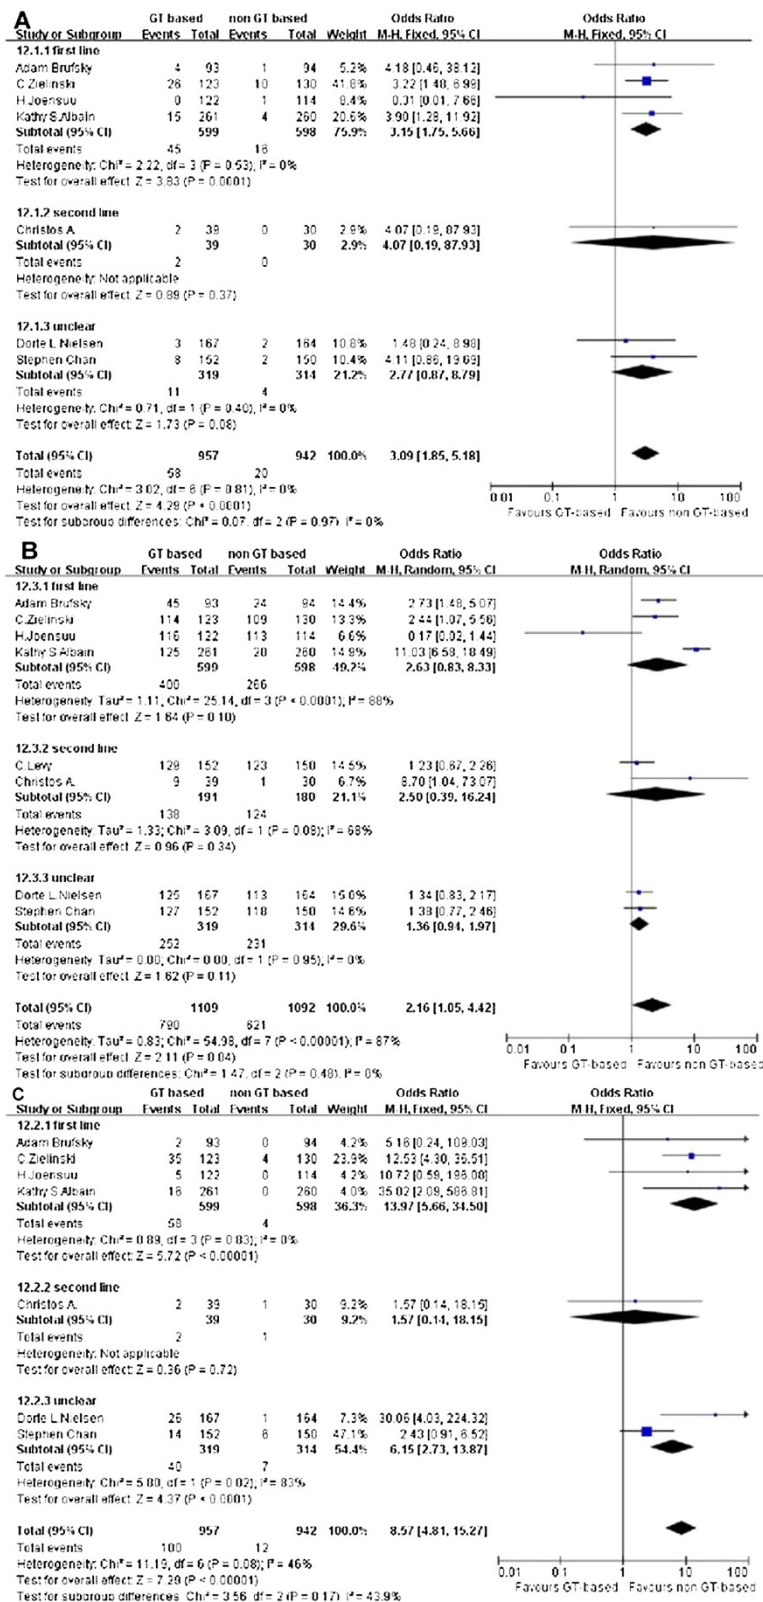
A

| Study or Subgroup | GT based Events | GT based Total | non GT based Events | non GT based Total | Weight | Odds Ratio M-H, Fixed, 95% CI |
|---|---|---|---|---|---|---|
| **12.1.1 first line** | | | | | | |
| Adam Brufsky | 4 | 93 | 1 | 94 | 5.2% | 4.18 [0.46, 38.12] |
| C Zielinski | 26 | 123 | 10 | 130 | 41.8% | 3.22 [1.48, 6.98] |
| H.Joensuu | 0 | 122 | 1 | 114 | 8.4% | 0.31 [0.01, 7.66] |
| Kathy S.Albain | 15 | 261 | 4 | 260 | 20.6% | 3.90 [1.28, 11.92] |
| **Subtotal (95% CI)** | | **599** | | **598** | **75.9%** | **3.15 [1.75, 5.66]** |
| Total events | 45 | | 16 | | | |
| Heterogeneity: Chi² = 2.22, df = 3 (P = 0.53); I² = 0% | | | | | | |
| Test for overall effect: Z = 3.83 (P = 0.0001) | | | | | | |
| **12.1.2 second line** | | | | | | |
| Christos A | 2 | 39 | 0 | 30 | 2.9% | 4.07 [0.19, 87.93] |
| **Subtotal (95% CI)** | | **39** | | **30** | **2.9%** | **4.07 [0.19, 87.93]** |
| Total events | 2 | | 0 | | | |
| Heterogeneity: Not applicable | | | | | | |
| Test for overall effect: Z = 0.89 (P = 0.37) | | | | | | |
| **12.1.3 unclear** | | | | | | |
| Dorte L Nielsen | 3 | 167 | 2 | 164 | 10.8% | 1.48 [0.24, 8.98] |
| Stephen Chan | 8 | 152 | 2 | 150 | 10.4% | 4.11 [0.86, 19.69] |
| **Subtotal (95% CI)** | | **319** | | **314** | **21.2%** | **2.77 [0.87, 8.79]** |
| Total events | 11 | | 4 | | | |
| Heterogeneity: Chi² = 0.71, df = 1 (P = 0.40); I² = 0% | | | | | | |
| Test for overall effect: Z = 1.73 (P = 0.08) | | | | | | |
| **Total (95% CI)** | | **957** | | **942** | **100.0%** | **3.09 [1.85, 5.18]** |
| Total events | 58 | | 20 | | | |
| Heterogeneity: Chi² = 3.02, df = 6 (P = 0.81); I² = 0% | | | | | | |
| Test for overall effect: Z = 4.29 (P < 0.0001) | | | | | | |
| Test for subgroup differences: Chi² = 0.07, df = 2 (P = 0.97), I² = 0% | | | | | | |

Odds Ratio
M-H, Fixed, 95% CI
0.01 0.1 1 10 100
Favours GT-based Favours non GT-based

B

| Study or Subgroup | GT based Events | GT based Total | non GT based Events | non GT based Total | Weight | Odds Ratio M-H, Random, 95% CI |
|---|---|---|---|---|---|---|
| **12.3.1 first line** | | | | | | |
| Adam Brufsky | 45 | 93 | 24 | 94 | 14.4% | 2.73 [1.48, 5.07] |
| C.Zielinski | 114 | 123 | 109 | 130 | 13.3% | 2.44 [1.07, 5.56] |
| H.Joensuu | 116 | 122 | 113 | 114 | 6.6% | 0.17 [0.02, 1.44] |
| Kathy S Albain | 125 | 261 | 20 | 260 | 14.9% | 11.03 [6.58, 18.49] |
| **Subtotal (95% CI)** | | **599** | | **598** | **49.2%** | **2.63 [0.83, 8.33]** |
| Total events | 400 | | 266 | | | |
| Heterogeneity: Tau² = 1.11; Chi² = 25.14, df = 3 (P < 0.0001); I² = 88% | | | | | | |
| Test for overall effect: Z = 1.64 (P = 0.10) | | | | | | |
| **12.3.2 second line** | | | | | | |
| C.Lew | 129 | 152 | 123 | 150 | 14.5% | 1.23 [0.67, 2.26] |
| Christos A. | 9 | 39 | 1 | 30 | 6.7% | 8.70 [1.04, 73.07] |
| **Subtotal (95% CI)** | | **191** | | **180** | **21.1%** | **2.50 [0.39, 16.24]** |
| Total events | 138 | | 124 | | | |
| Heterogeneity: Tau² = 1.33; Chi² = 3.09, df = 1 (P = 0.08); I² = 68% | | | | | | |
| Test for overall effect: Z = 0.96 (P = 0.34) | | | | | | |
| **12.3.3 unclear** | | | | | | |
| Dorte L.Nielsen | 125 | 167 | 113 | 164 | 15.0% | 1.34 [0.83, 2.17] |
| Stephen Chan | 127 | 152 | 118 | 150 | 14.6% | 1.38 [0.77, 2.46] |
| **Subtotal (95% CI)** | | **319** | | **314** | **29.6%** | **1.36 [0.94, 1.97]** |
| Total events | 252 | | 231 | | | |
| Heterogeneity: Tau² = 0.00; Chi² = 0.00, df = 1 (P = 0.95); I² = 0% | | | | | | |
| Test for overall effect: Z = 1.62 (P = 0.11) | | | | | | |
| **Total (95% CI)** | | **1109** | | **1092** | **100.0%** | **2.16 [1.05, 4.42]** |
| Total events | 790 | | 621 | | | |
| Heterogeneity: Tau² = 0.83; Chi² = 54.98, df = 7 (P < 0.00001); I² = 87% | | | | | | |
| Test for overall effect: Z = 2.11 (P = 0.04) | | | | | | |
| Test for subgroup differences: Chi² = 1.47, df = 2 (P = 0.48), I² = 0% | | | | | | |

Odds Ratio
M-H, Random, 95% CI
0.01 0.1 1 10 100
Favours GT-based Favours non GT-based

C

| Study or Subgroup | GT based Events | GT based Total | non GT based Events | non GT based Total | Weight | Odds Ratio M-H, Fixed, 95% CI |
|---|---|---|---|---|---|---|
| **12.2.1 first line** | | | | | | |
| Adam Brufsky | 2 | 93 | 0 | 94 | 4.2% | 5.16 [0.24, 109.03] |
| C Zielinski | 35 | 123 | 4 | 130 | 23.9% | 12.53 [4.30, 36.51] |
| H Joensuu | 5 | 122 | 0 | 114 | 4.2% | 10.72 [0.58, 196.08] |
| Kathy S Albain | 16 | 261 | 0 | 260 | 4.0% | 35.02 [2.09, 586.81] |
| **Subtotal (95% CI)** | | **599** | | **598** | **36.3%** | **13.97 [5.66, 34.50]** |
| Total events | 58 | | 4 | | | |
| Heterogeneity: Chi² = 0.88, df = 3 (P = 0.83); I² = 0% | | | | | | |
| Test for overall effect: Z = 5.72 (P < 0.00001) | | | | | | |
| **12.2.2 second line** | | | | | | |
| Christos A. | 2 | 39 | 1 | 30 | 9.2% | 1.57 [0.14, 18.15] |
| **Subtotal (95% CI)** | | **39** | | **30** | **9.2%** | **1.57 [0.14, 18.15]** |
| Total events | 2 | | 1 | | | |
| Heterogeneity: Not applicable | | | | | | |
| Test for overall effect: Z = 0.36 (P = 0.72) | | | | | | |
| **12.2.3 unclear** | | | | | | |
| Dorte L Nielsen | 26 | 167 | 1 | 164 | 7.3% | 30.06 [4.03, 224.32] |
| Stephen Chan | 14 | 152 | 6 | 150 | 47.1% | 2.43 [0.91, 6.52] |
| **Subtotal (95% CI)** | | **319** | | **314** | **54.4%** | **6.15 [2.73, 13.87]** |
| Total events | 40 | | 7 | | | |
| Heterogeneity: Chi² = 5.80, df = 1 (P = 0.02); I² = 83% | | | | | | |
| Test for overall effect: Z = 4.37 (P < 0.0001) | | | | | | |
| **Total (95% CI)** | | **957** | | **942** | **100.0%** | **8.57 [4.81, 15.27]** |
| Total events | 100 | | 12 | | | |
| Heterogeneity: Chi² = 11.19, df = 6 (P = 0.08); I² = 46% | | | | | | |
| Test for overall effect: Z = 7.30 (P < 0.00001) | | | | | | |
| Test for subgroup differences: Chi² = 3.56, df = 2 (P = 0.17), I² = 43.9% | | | | | | |

Odds Ratio
M-H, Fixed, 95% CI
0.01 0.1 1 10 100
Favours GT-based Favours non GT-based